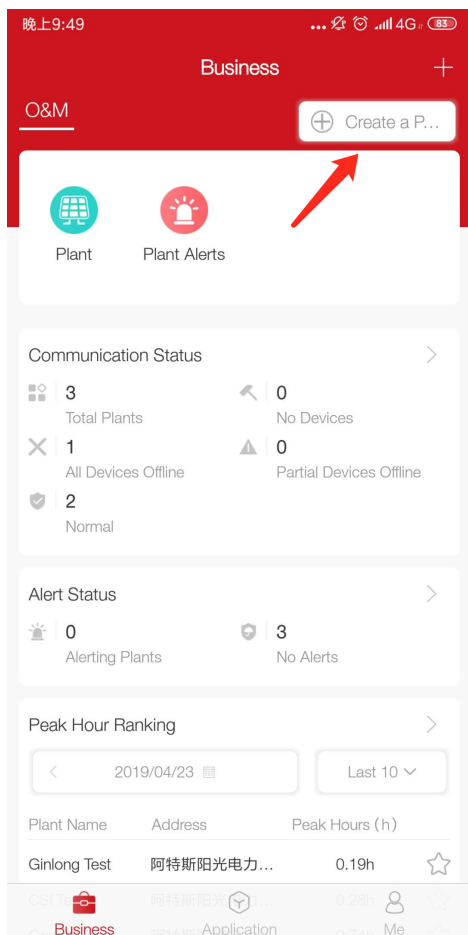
晚上9:49 ... 4G 83

Business +

O&M

Create a P...

Plant Plant Alerts

Communication Status

3
Total Plants

0
No Devices

1
All Devices Offline

0
Partial Devices Offline

2
Normal

Alert Status

0
Alerting Plants

3
No Alerts

Peak Hour Ranking

2019/04/23

Last 10

| Plant Name | Address | Peak Hours (h) |
|---|---|---|
| Ginlong Test | 阿特斯阳光电力... | 0.19h |
| CSI Te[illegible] | 阿特斯阳光电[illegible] | 0.2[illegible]h |

Business Application Me